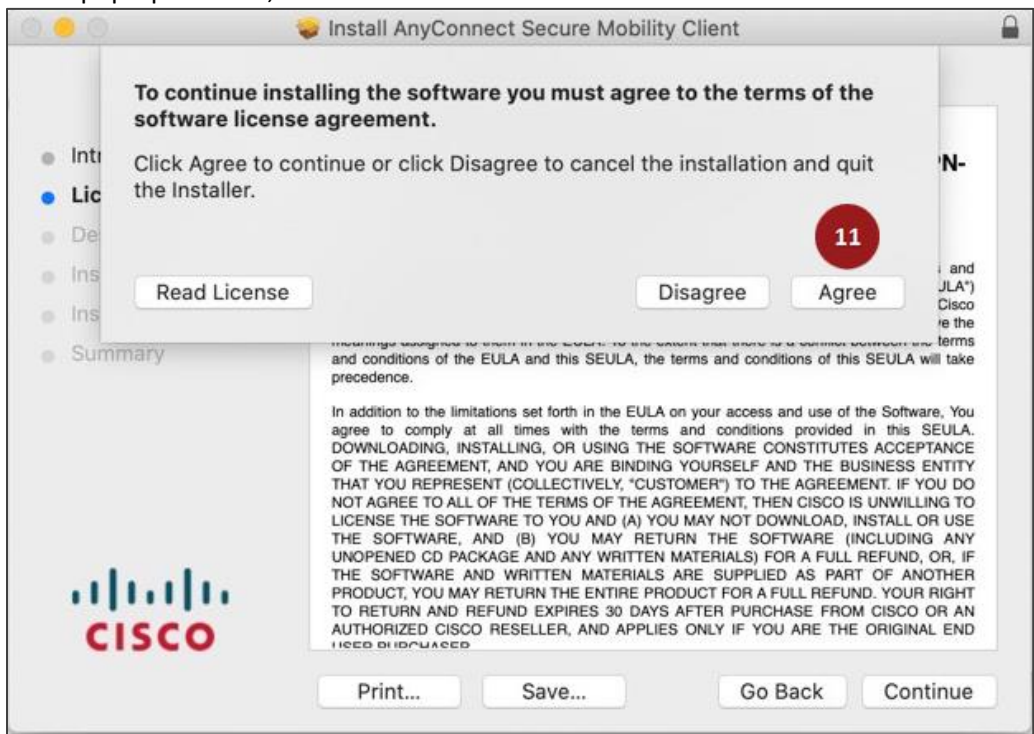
Install AnyConnect Secure Mobility Client

To continue installing the software you must agree to the terms of the software license agreement.

Click Agree to continue or click Disagree to cancel the installation and quit the Installer.

11

Read License

Disagree

Agree

Intr
Lic
De
Ins
Ins
Summary

PN-

and
JLA")
Cisco
ve the
terms

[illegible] and conditions of the EULA and this SEULA, the terms and conditions of this SEULA will take precedence.

In addition to the limitations set forth in the EULA on your access and use of the Software, You agree to comply at all times with the terms and conditions provided in this SEULA. DOWNLOADING, INSTALLING, OR USING THE SOFTWARE CONSTITUTES ACCEPTANCE OF THE AGREEMENT, AND YOU ARE BINDING YOURSELF AND THE BUSINESS ENTITY THAT YOU REPRESENT (COLLECTIVELY, "CUSTOMER") TO THE AGREEMENT. IF YOU DO NOT AGREE TO ALL OF THE TERMS OF THE AGREEMENT, THEN CISCO IS UNWILLING TO LICENSE THE SOFTWARE TO YOU AND (A) YOU MAY NOT DOWNLOAD, INSTALL OR USE THE SOFTWARE, AND (B) YOU MAY RETURN THE SOFTWARE (INCLUDING ANY UNOPENED CD PACKAGE AND ANY WRITTEN MATERIALS) FOR A FULL REFUND, OR, IF THE SOFTWARE AND WRITTEN MATERIALS ARE SUPPLIED AS PART OF ANOTHER PRODUCT, YOU MAY RETURN THE ENTIRE PRODUCT FOR A FULL REFUND. YOUR RIGHT TO RETURN AND REFUND EXPIRES 30 DAYS AFTER PURCHASE FROM CISCO OR AN AUTHORIZED CISCO RESELLER, AND APPLIES ONLY IF YOU ARE THE ORIGINAL END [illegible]

CISCO

Print...

Save...

Go Back

Continue